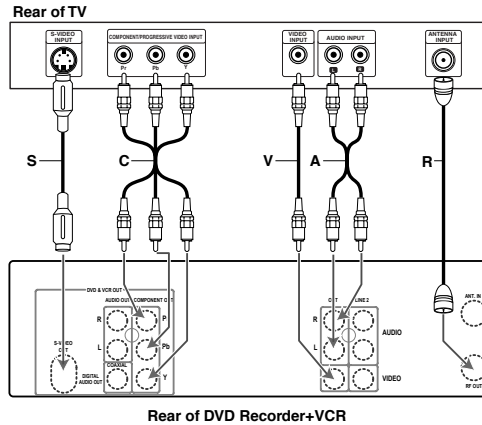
Rear of TV

S-VIDEO INPUT

COMPONENT/PROGRESSIVE VIDEO INPUT

Pr

Pb

Y

VIDEO INPUT

AUDIO INPUT

L

R

ANTENNA INPUT

S

C

V

A

R

DVD & VCR OUT

AUDIO OUT

COMPONENT OUT

R

P

L

Pb

S-VIDEO OUT

COAXIAL

DIGITAL AUDIO OUT

Y

OUT

LINE 2

R

L

AUDIO

VIDEO

ANT. IN

RF OUT

Rear of DVD Recorder+VCR